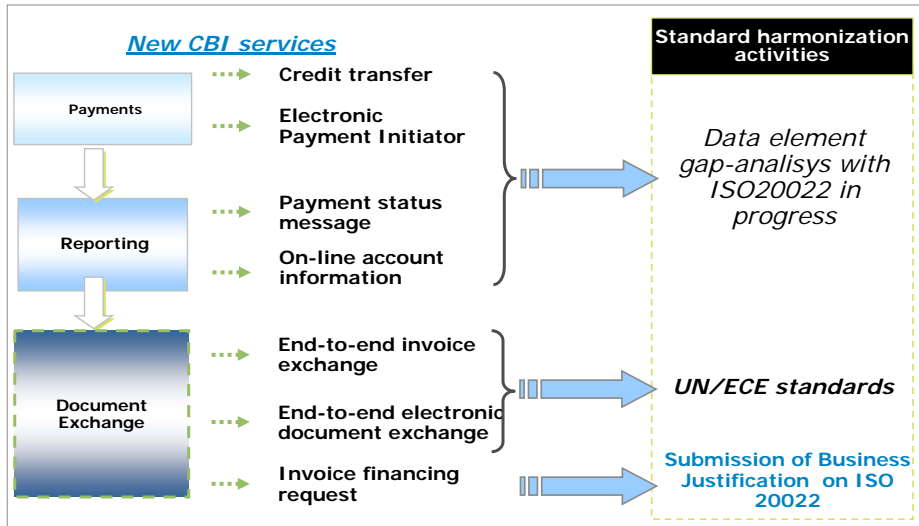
New CBI services

Payments

Credit transfer

Electronic Payment Initiator

Reporting

Payment status message

On-line account information

Document Exchange

End-to-end invoice exchange

End-to-end electronic document exchange

Invoice financing request

Standard harmonization activities

Data element gap-analisys with ISO20022 in progress

UN/ECE standards

Submission of Business Justification on ISO 20022